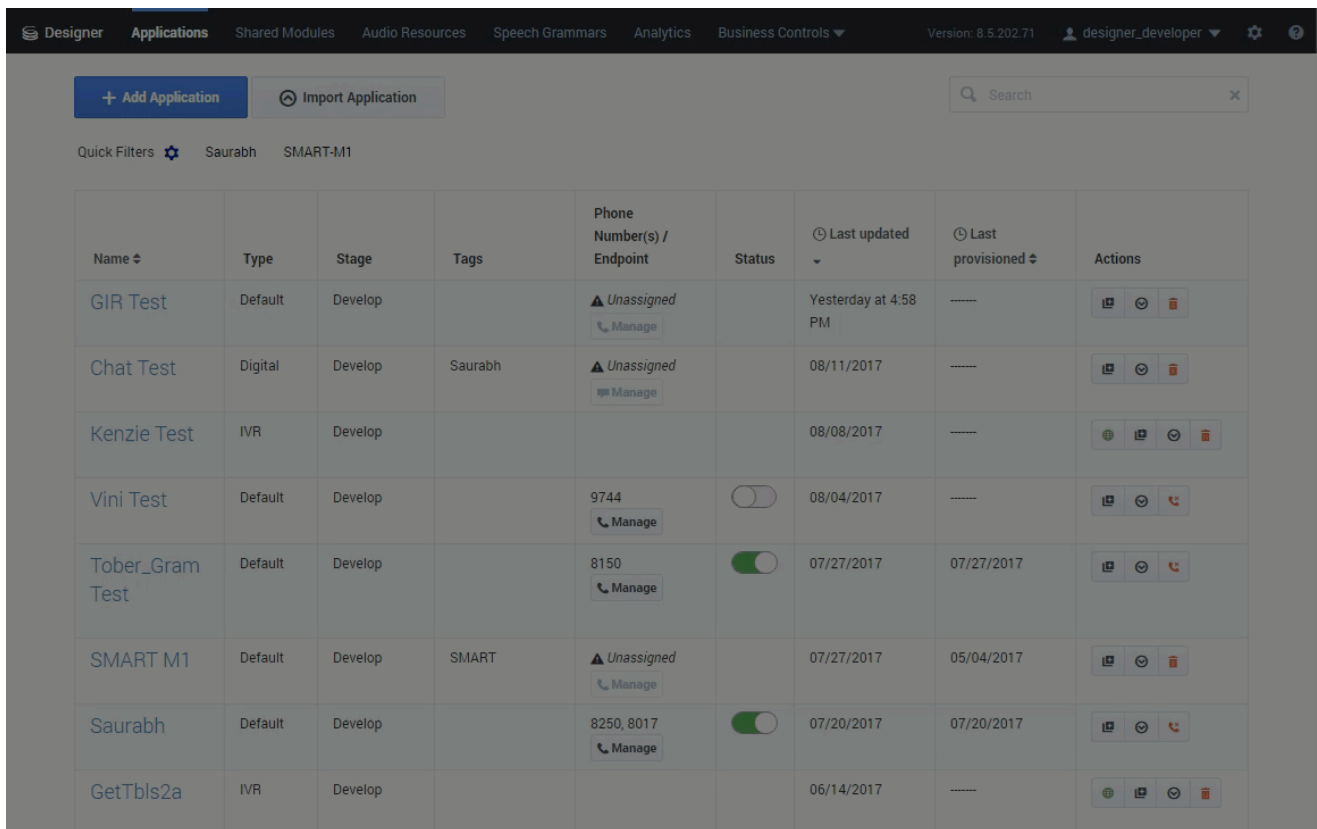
Designer Applications Shared Modules Audio Resources Speech Grammars Analytics Business Controls Version: 8.5.202.71 designer_developer

+ Add Application Import Application Search

Quick Filters Saurabh SMART-M1

| Name | Type | Stage | Tags | Phone Number(s) / Endpoint | Status | Last updated | Last provisioned | Actions |
|---|---|---|---|---|---|---|---|---|
| GIR Test | Default | Develop | | Unassigned Manage | | Yesterday at 4:58 PM | ------ | |
| Chat Test | Digital | Develop | Saurabh | Unassigned Manage | | 08/11/2017 | ------ | |
| Kenzie Test | IVR | Develop | | | | 08/08/2017 | ------ | |
| Vini Test | Default | Develop | | 9744 Manage | | 08/04/2017 | ------ | |
| Tober_Gram Test | Default | Develop | | 8150 Manage | | 07/27/2017 | 07/27/2017 | |
| SMART M1 | Default | Develop | SMART | Unassigned Manage | | 07/27/2017 | 05/04/2017 | |
| Saurabh | Default | Develop | | 8250, 8017 Manage | | 07/20/2017 | 07/20/2017 | |
| GetTbls2a | IVR | Develop | | | | 06/14/2017 | ------ | |